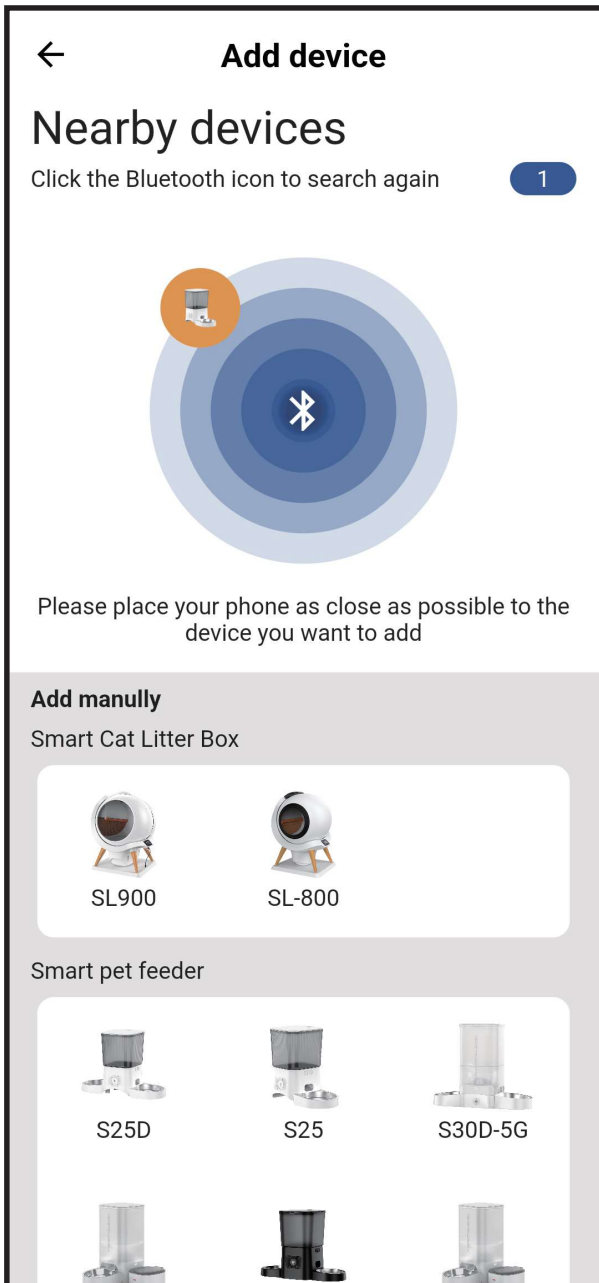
←

Add device

Nearby devices

Click the Bluetooth icon to search again

1

Please place your phone as close as possible to the device you want to add

Add manully

Smart Cat Litter Box

SL900

SL-800

Smart pet feeder

S25D

S25

S30D-5G